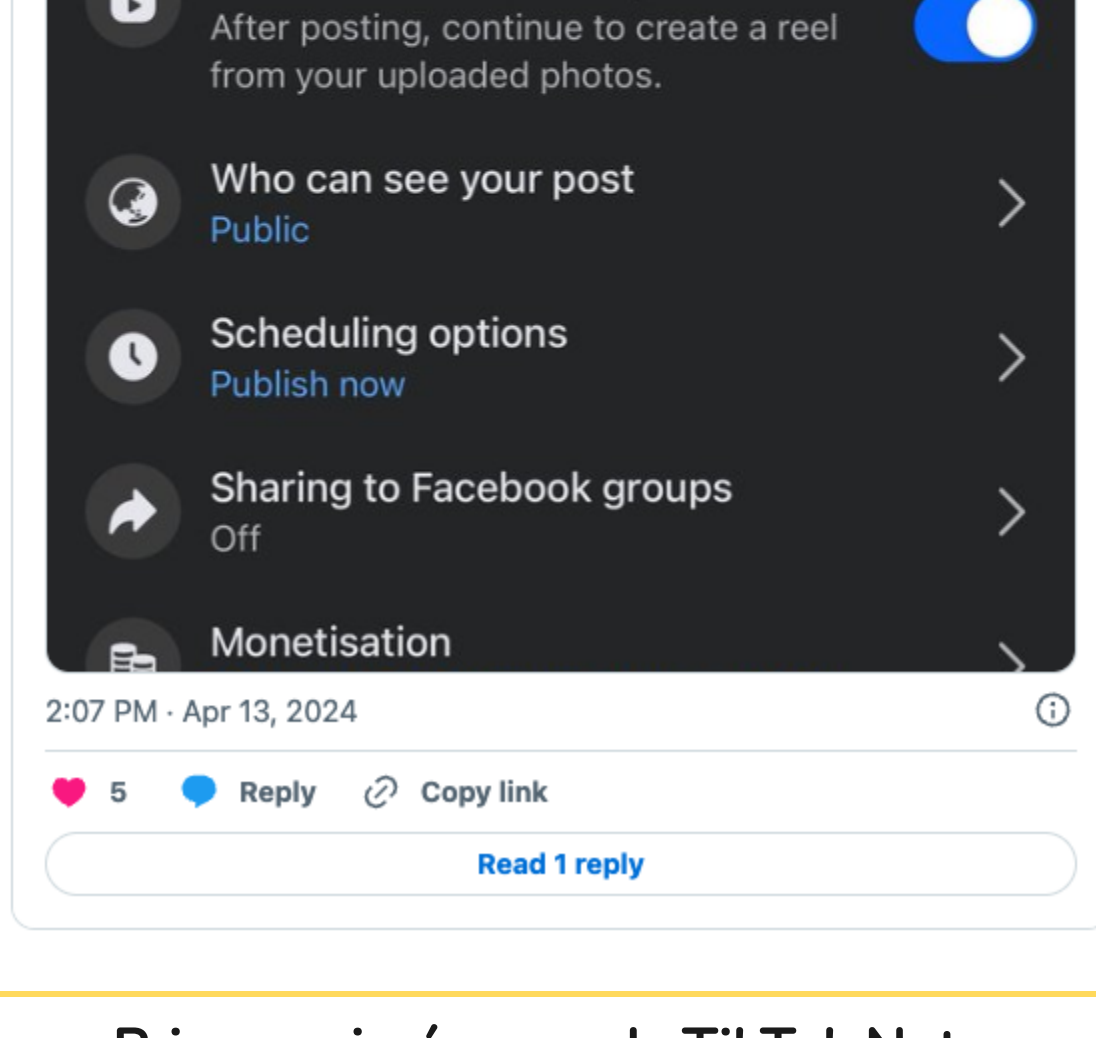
After posting, continue to create a reel from your uploaded photos.

Who can see your post
Public

Scheduling options
Publish now

Sharing to Facebook groups
Off

Monetisation

2:07 PM · Apr 13, 2024

5 Reply Copy link

Read 1 reply

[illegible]